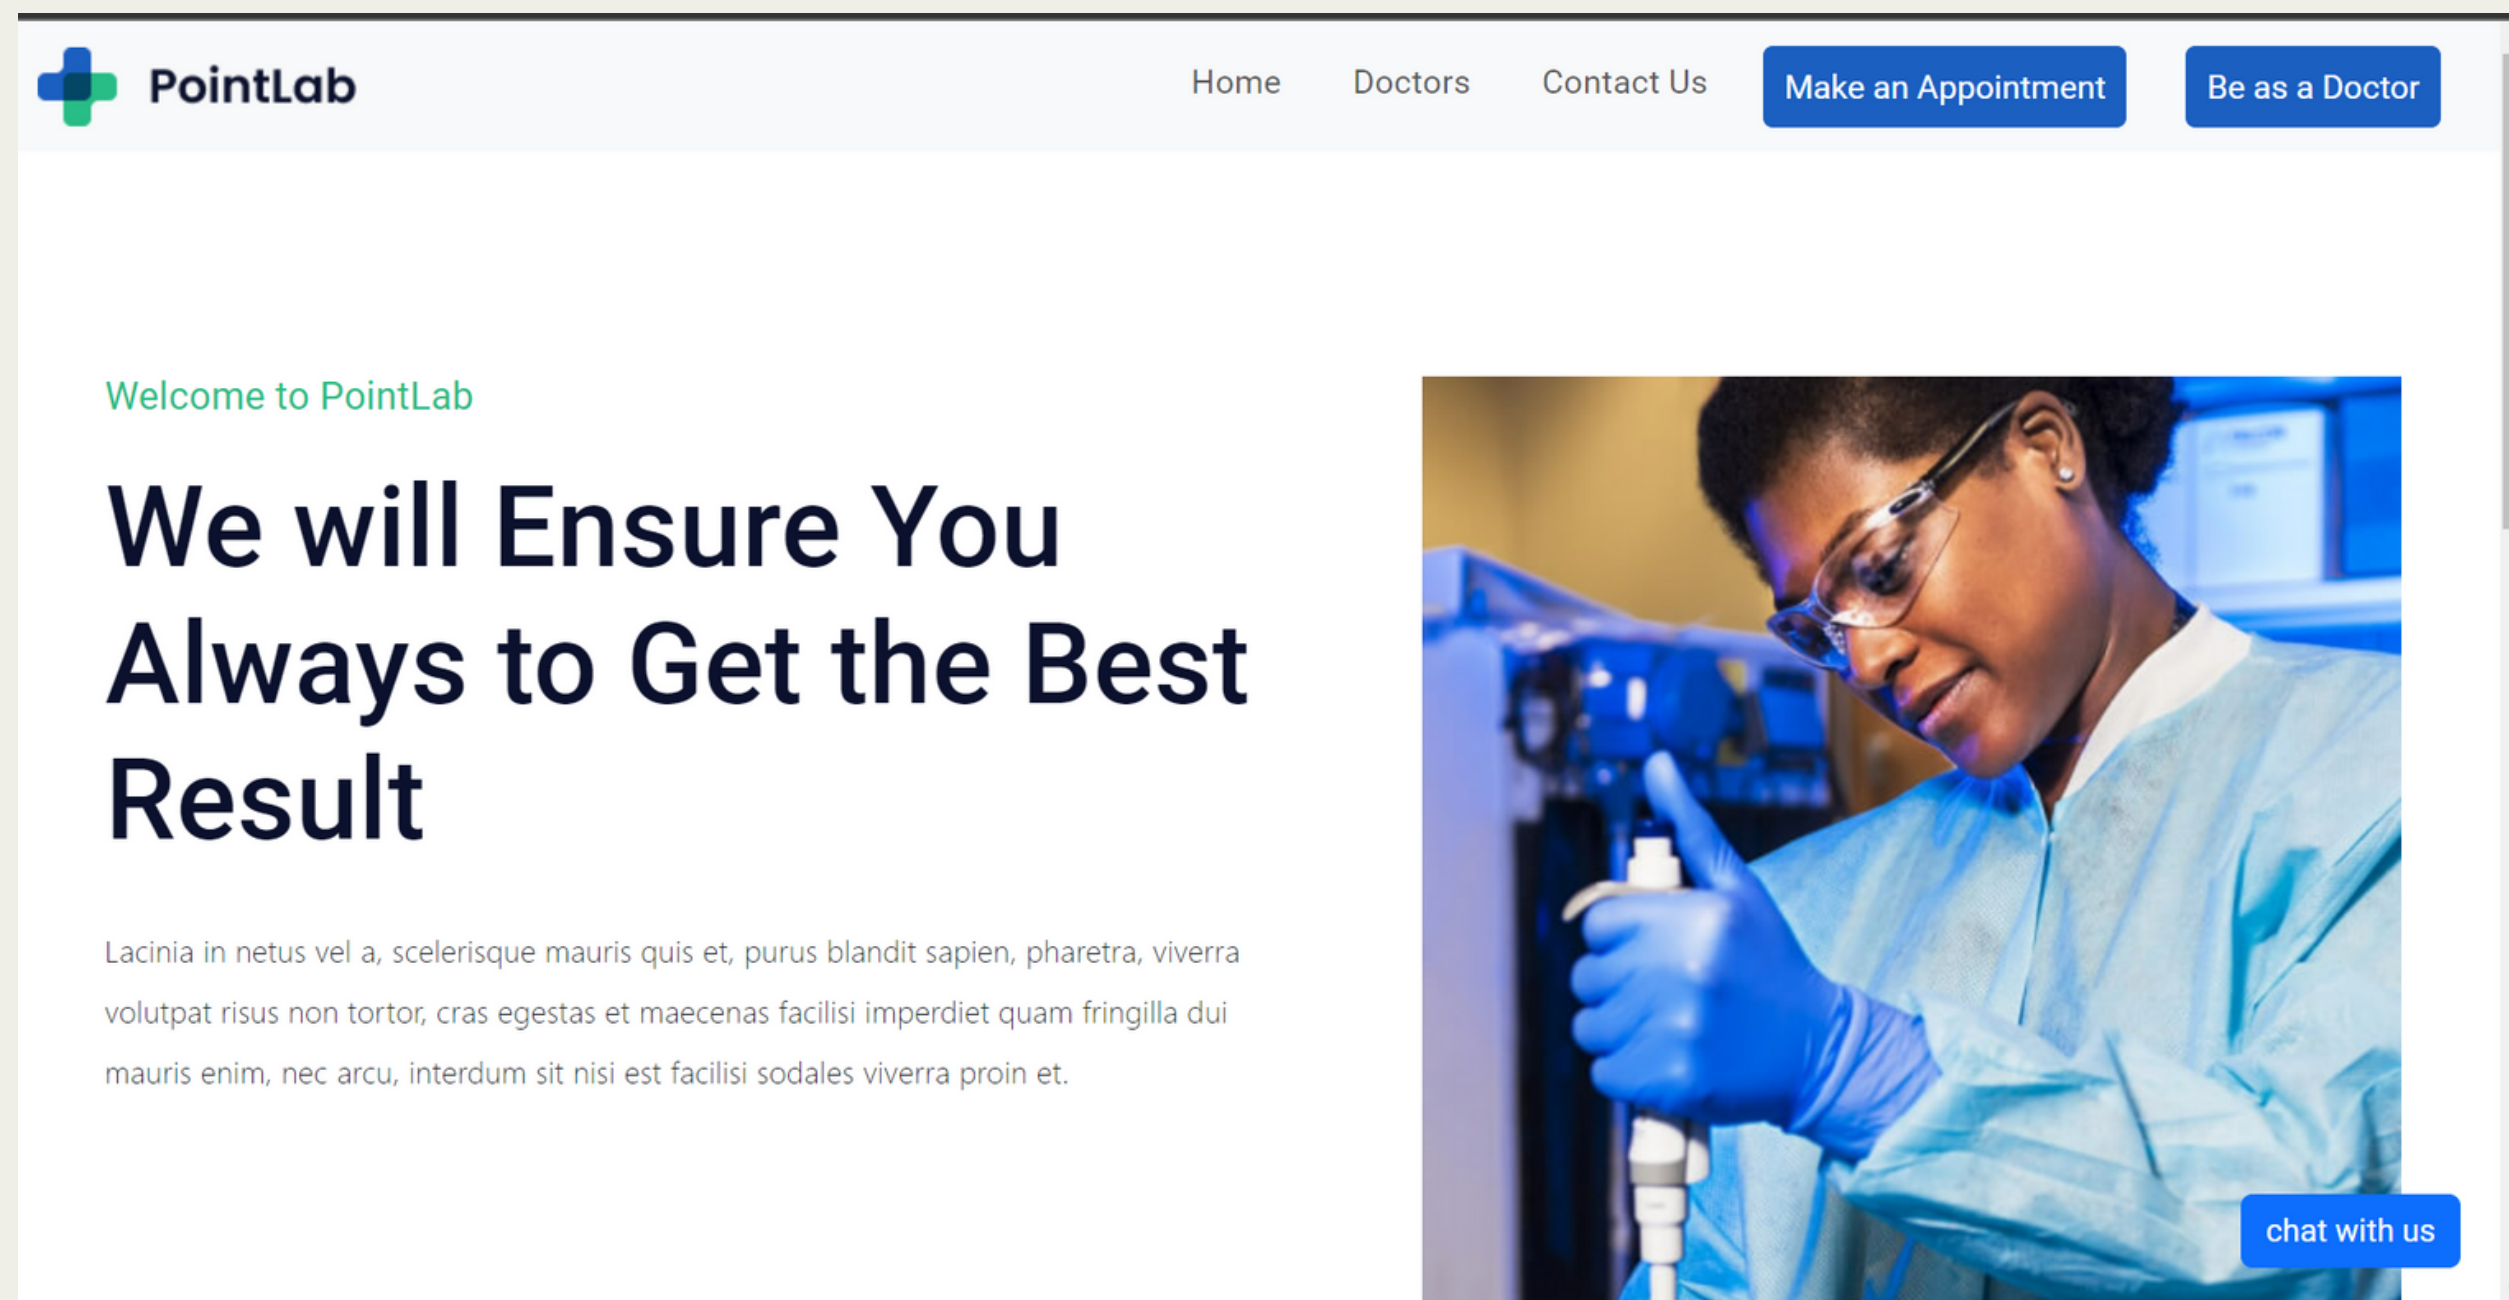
PointLab

Home Doctors Contact Us Make an Appointment Be as a Doctor

Welcome to PointLab

We will Ensure You Always to Get the Best Result

Lacinia in netus vel a, scelerisque mauris quis et, purus blandit sapien, pharetra, viverra volutpat risus non tortor, cras egestas et maecenas facilisi imperdiet quam fringilla dui mauris enim, nec arcu, interdum sit nisi est facilisi sodales viverra proin et.

chat with us